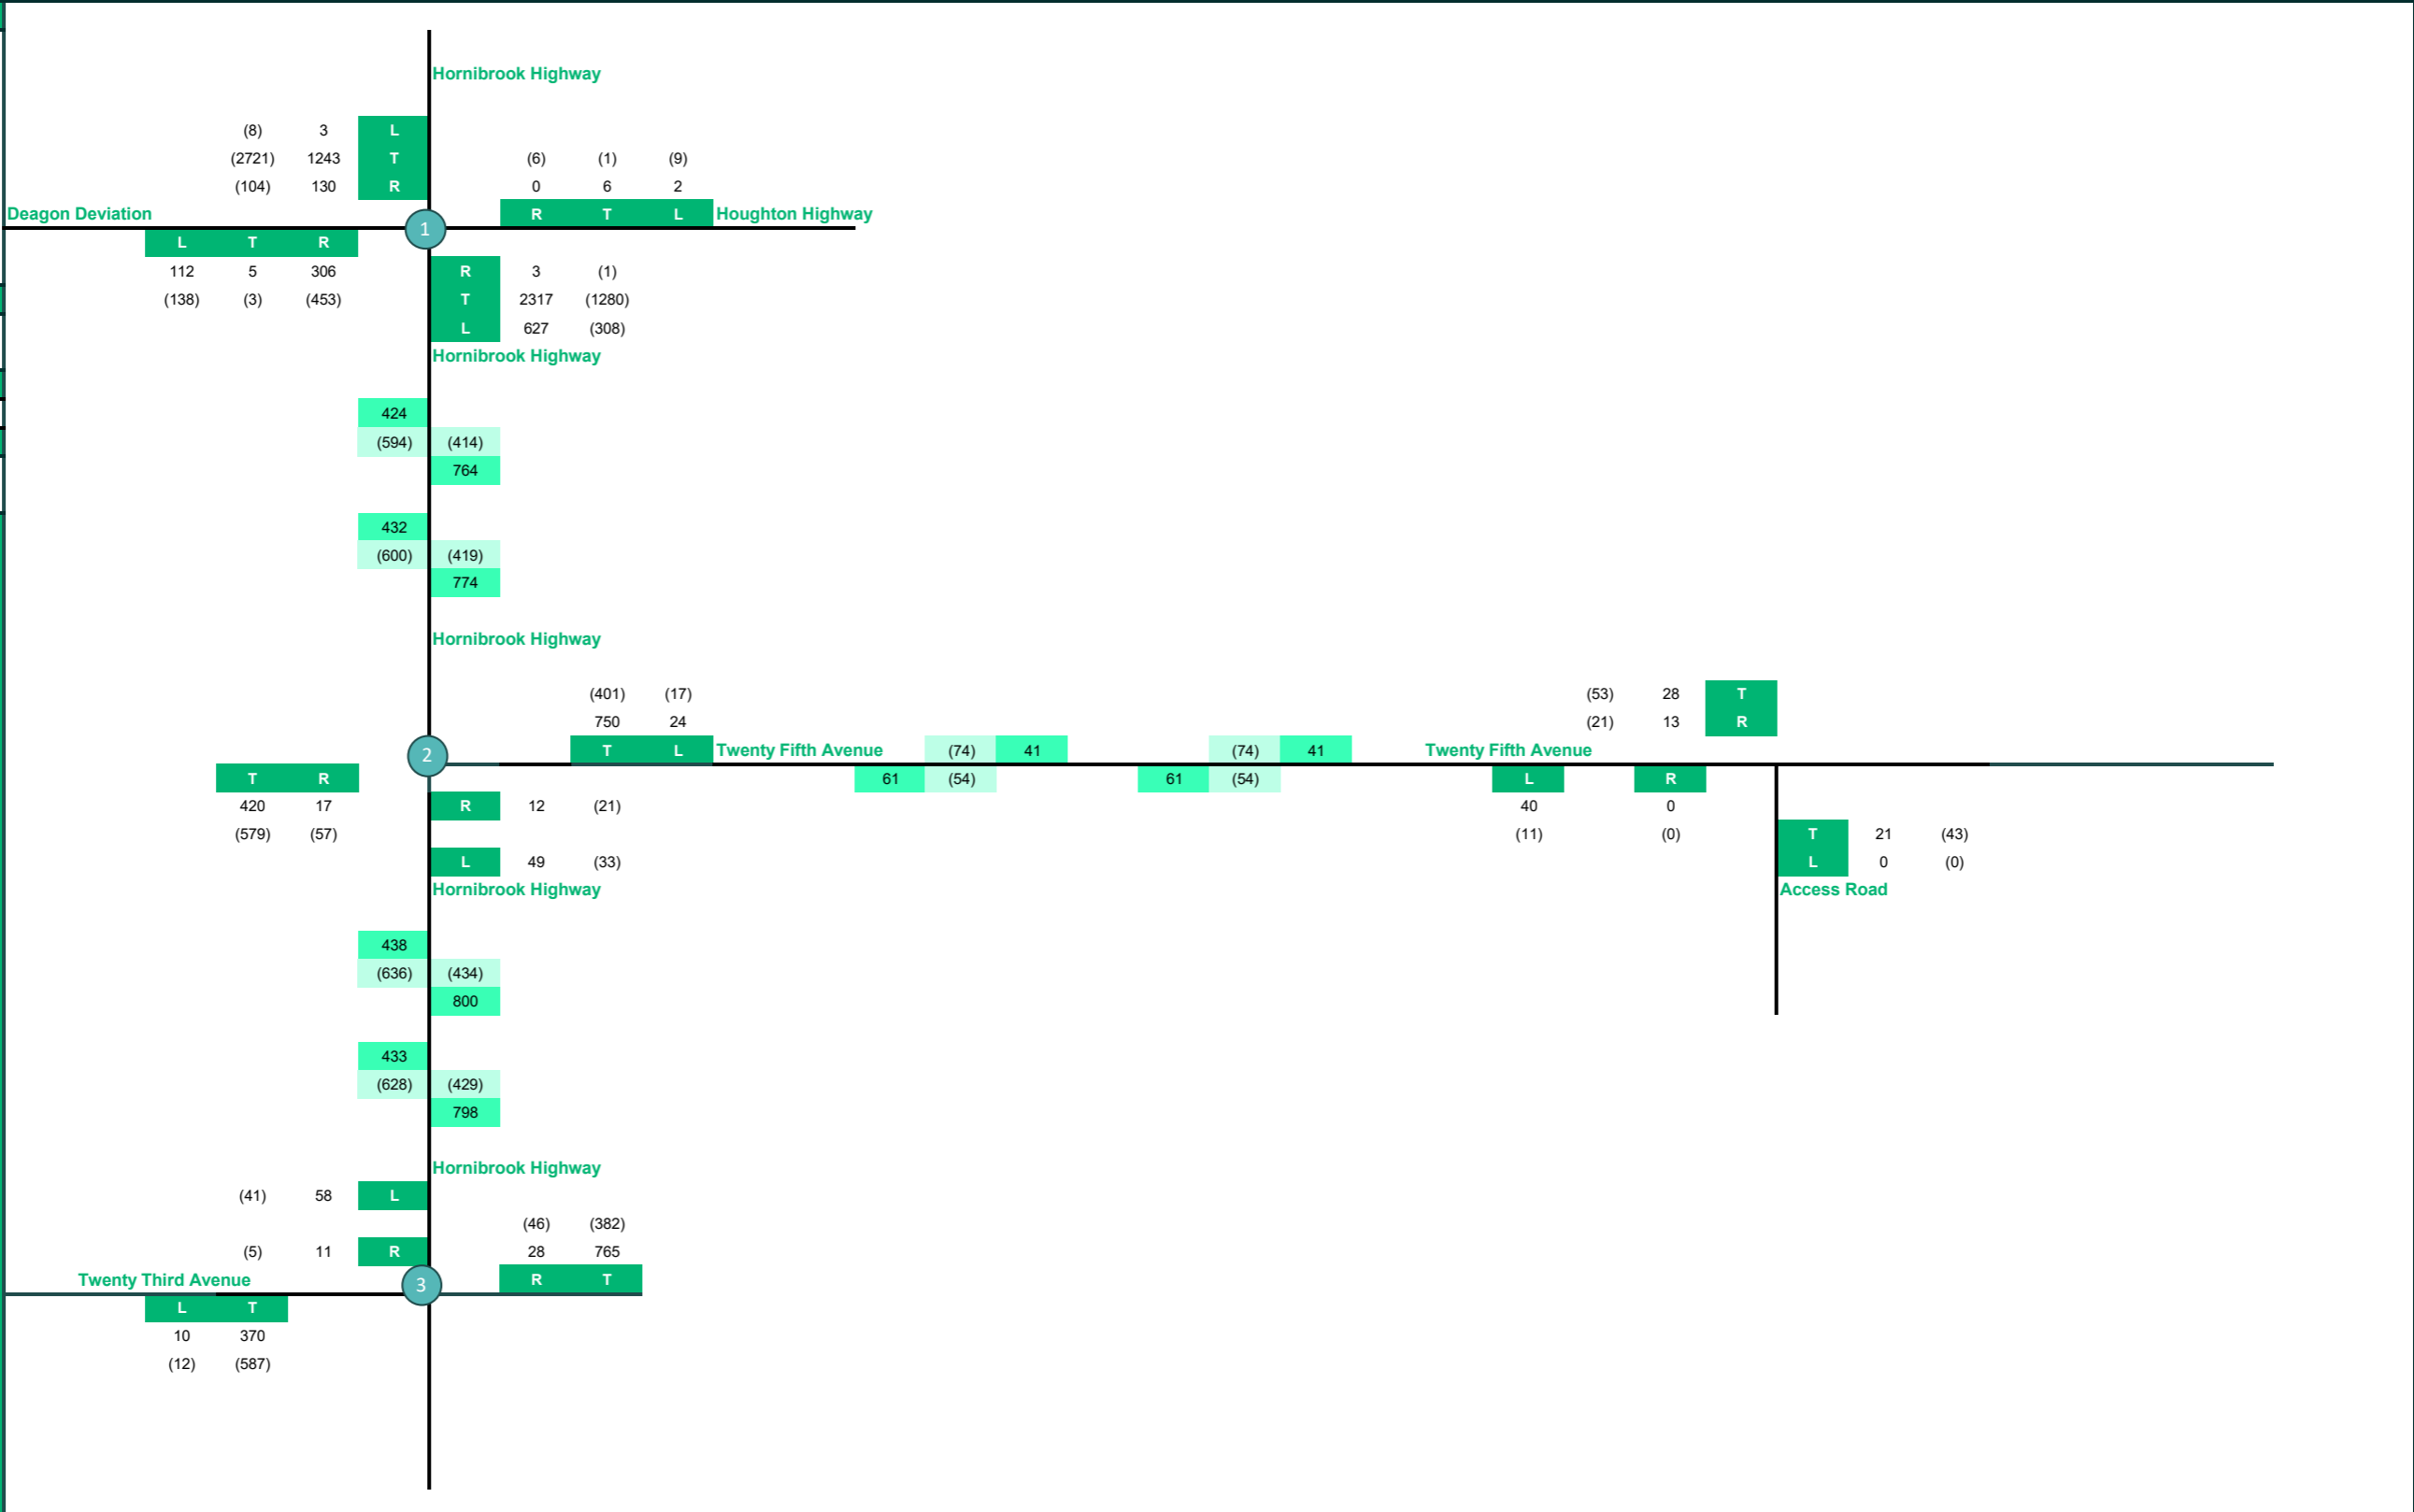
Hornibrook Highway

(8) 3 L
(2721) 1243 T
(104) 130 R

(6) (1) (9)
0 6 2
R T L Houghton Highway

Deagon Deviation
L T R
112 5 306
(138) (3) (453)

1

R 3 (1)
T 2317 (1280)
L 627 (308)
Hornibrook Highway

424
(594) (414)
764

432
(600) (419)
774

Hornibrook Highway

(401) (17)
750 24
T L Twenty Fifth Avenue

(74) 41
61 (54)

(74) 41
61 (54)

(53) 28 T
(21) 13 R
Twenty Fifth Avenue

2

T R
420 17
(579) (57)

R 12 (21)
L 49 (33)
Hornibrook Highway

L R
40 0
(11) (0)

T 21 (43)
L 0 (0)
Access Road

438
(636) (434)
800

433
(628) (429)
798

Hornibrook Highway

(41) 58 L
(5) 11 R

(46) (382)
28 765
R T

Twenty Third Avenue
3
L T
10 370
(12) (587)